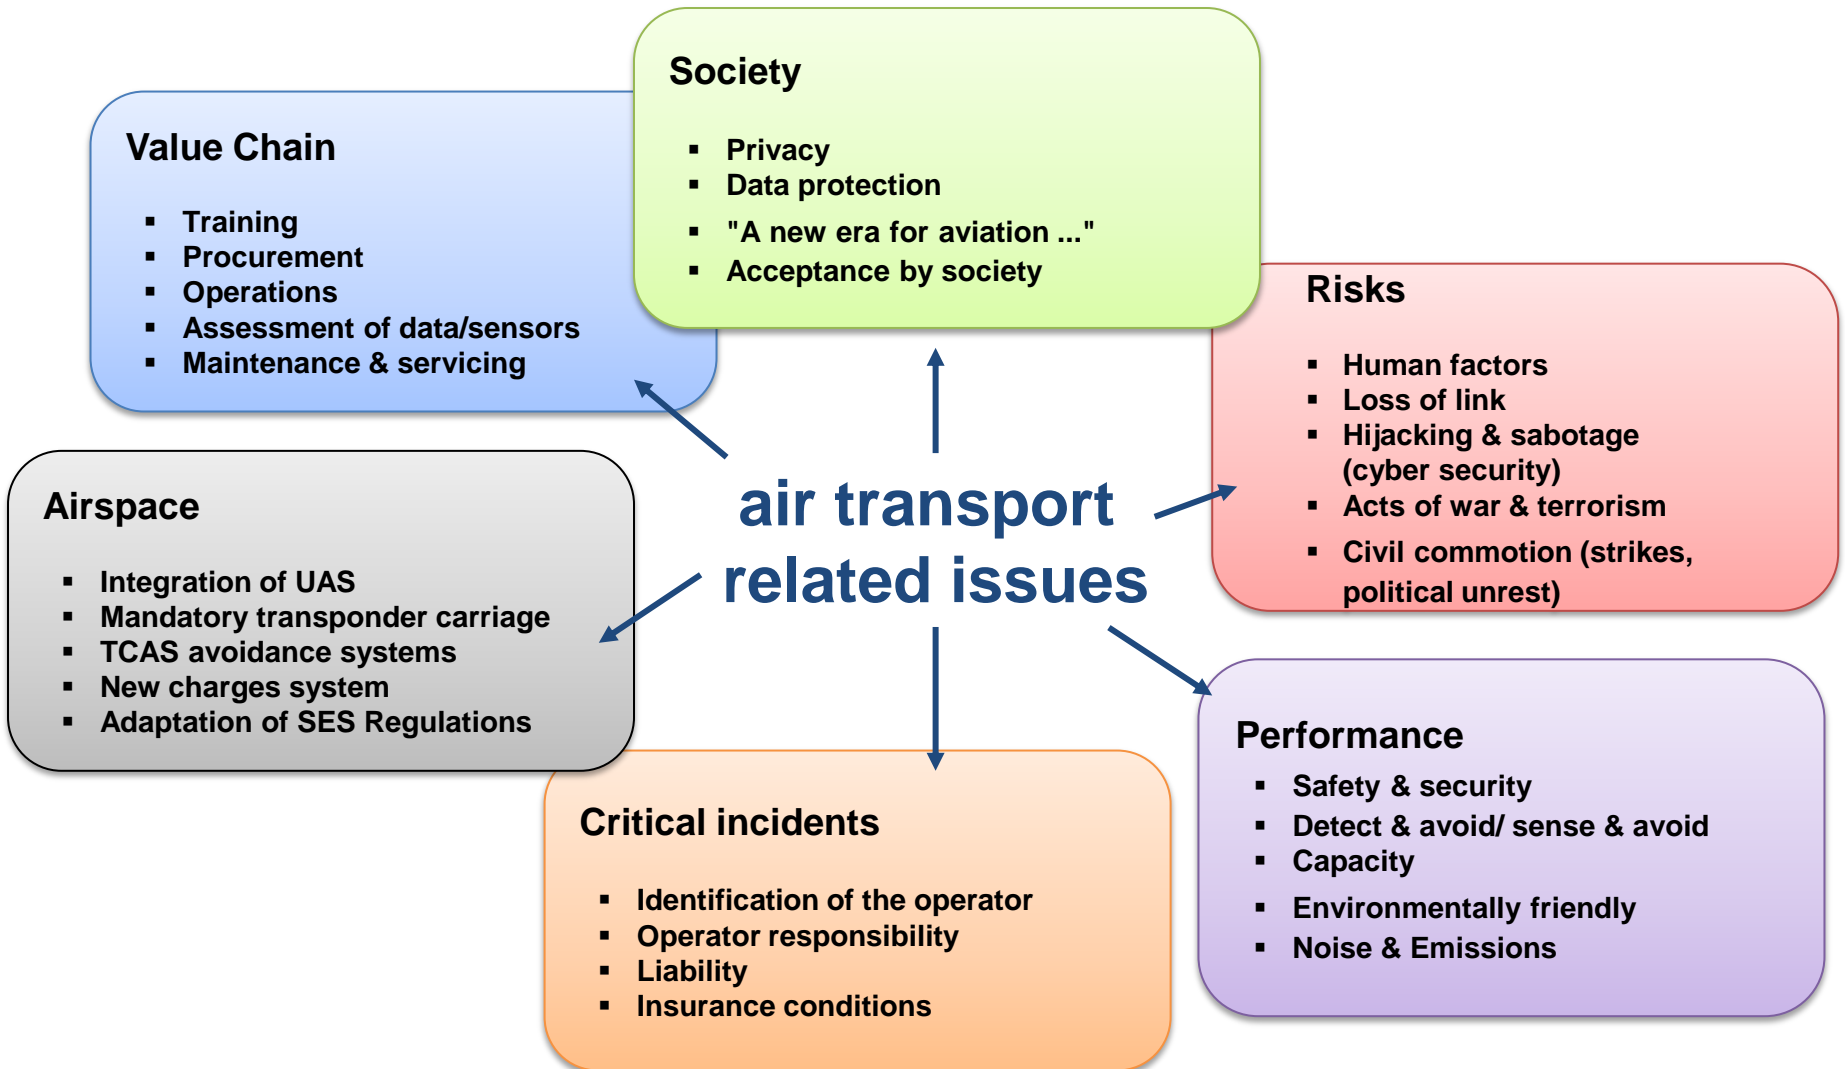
Value Chain

- Training
- Procurement
- Operations
- Assessment of data/sensors
- Maintenance & servicing

Society

- Privacy
- Data protection
- "A new era for aviation ..."
- Acceptance by society

Risks

- Human factors
- Loss of link
- Hijacking & sabotage (cyber security)
- Acts of war & terrorism
- Civil commotion (strikes, political unrest)

air transport related issues

Airspace

- Integration of UAS
- Mandatory transponder carriage
- TCAS avoidance systems
- New charges system
- Adaptation of SES Regulations

Critical incidents

- Identification of the operator
- Operator responsibility
- Liability
- Insurance conditions

Performance

- Safety & security
- Detect & avoid/ sense & avoid
- Capacity
- Environmentally friendly
- Noise & Emissions